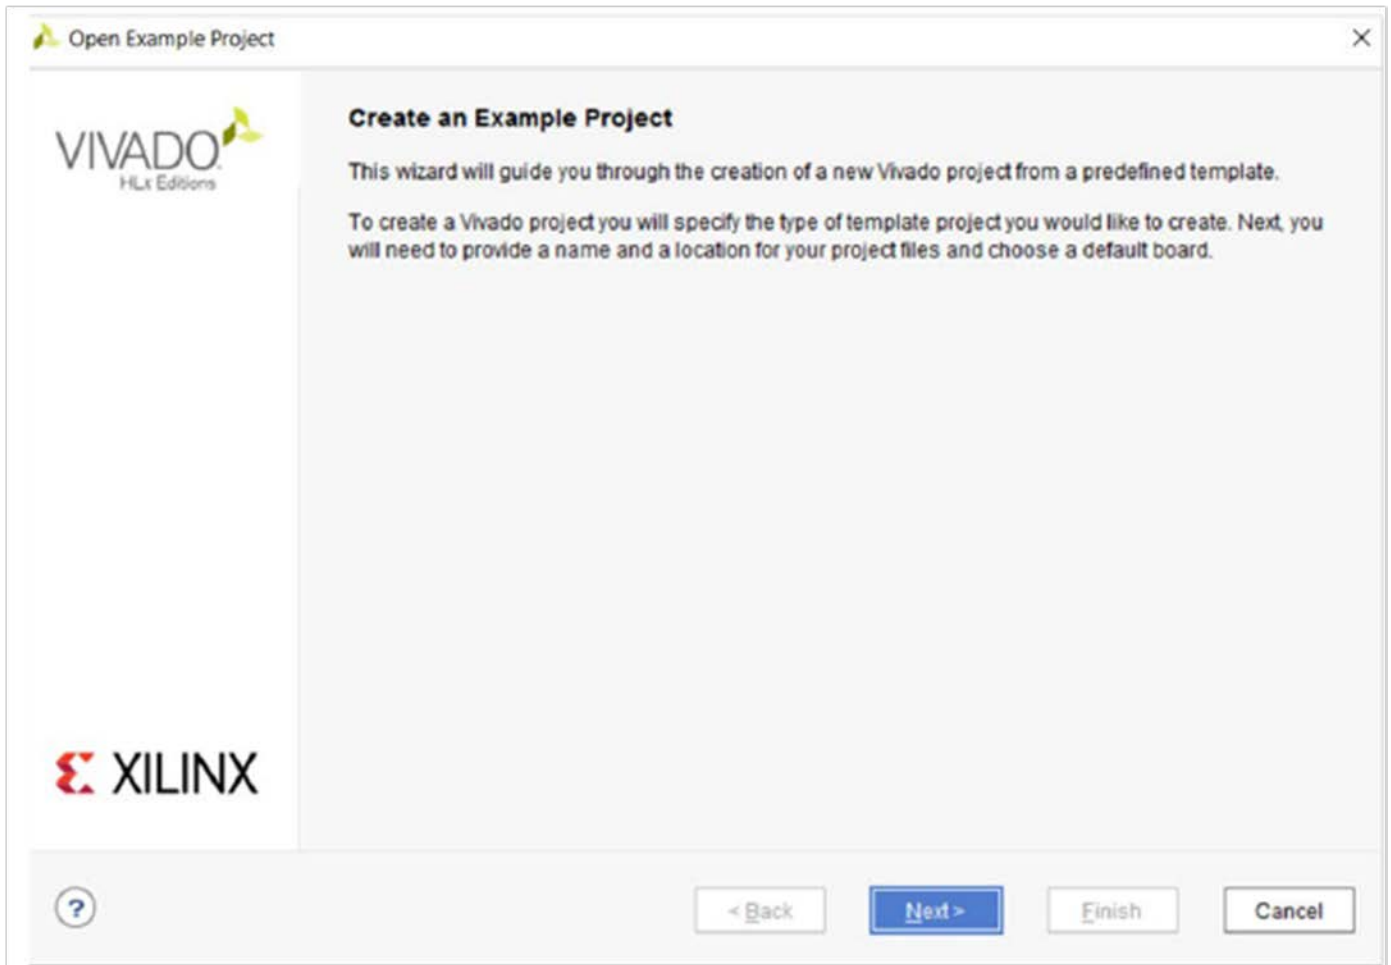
Open Example Project

VIVADO
HLx Editions

XILINX

Create an Example Project

This wizard will guide you through the creation of a new Vivado project from a predefined template.

To create a Vivado project you will specify the type of template project you would like to create. Next, you will need to provide a name and a location for your project files and choose a default board.

?

< Back

Next >

Finish

Cancel